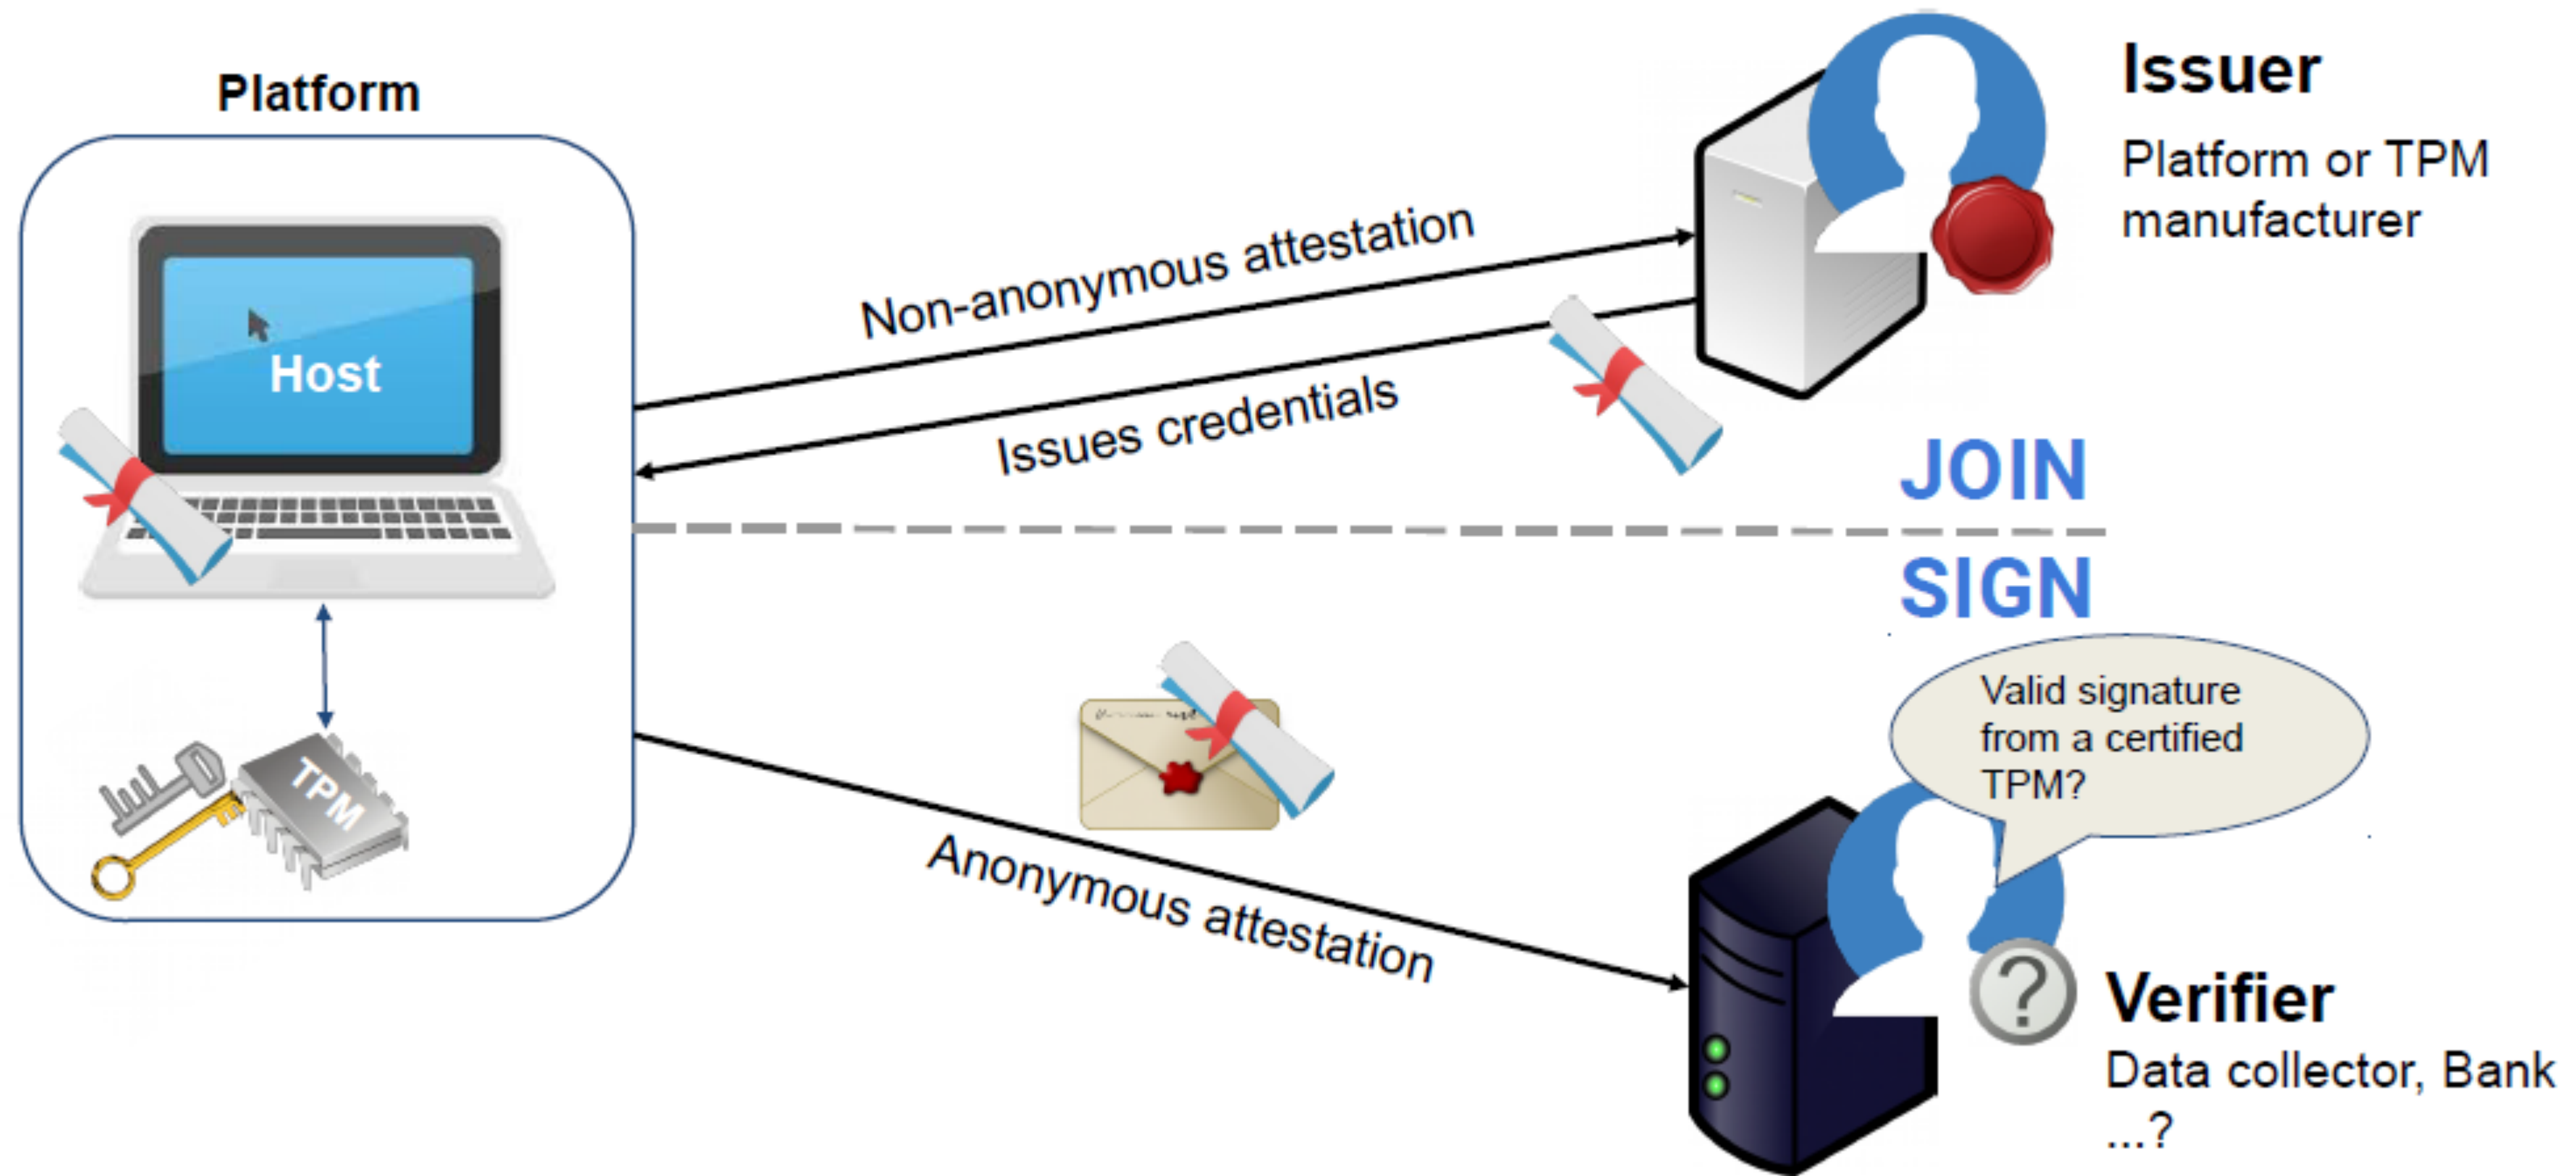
Platform

Host

TPM

Issuer

Platform or TPM manufacturer

Non-anonymous attestation

Issues credentials

JOIN

SIGN

Valid signature from a certified TPM?

Anonymous attestation

Verifier

Data collector, Bank ...?